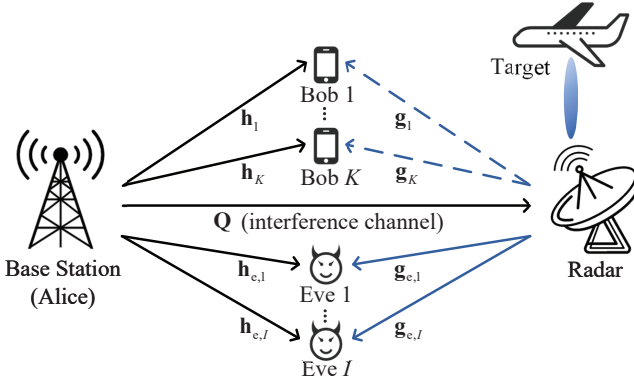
Target

Bob 1

$\mathbf{h}_1$

$\mathbf{g}_1$

Bob $K$

$\mathbf{h}_K$

$\mathbf{g}_K$

$\mathbf{Q}$ (interference channel)

Base Station (Alice)

Radar

$\mathbf{h}_{e,1}$

$\mathbf{g}_{e,1}$

Eve 1

$\mathbf{h}_{e,I}$

$\mathbf{g}_{e,I}$

Eve $I$